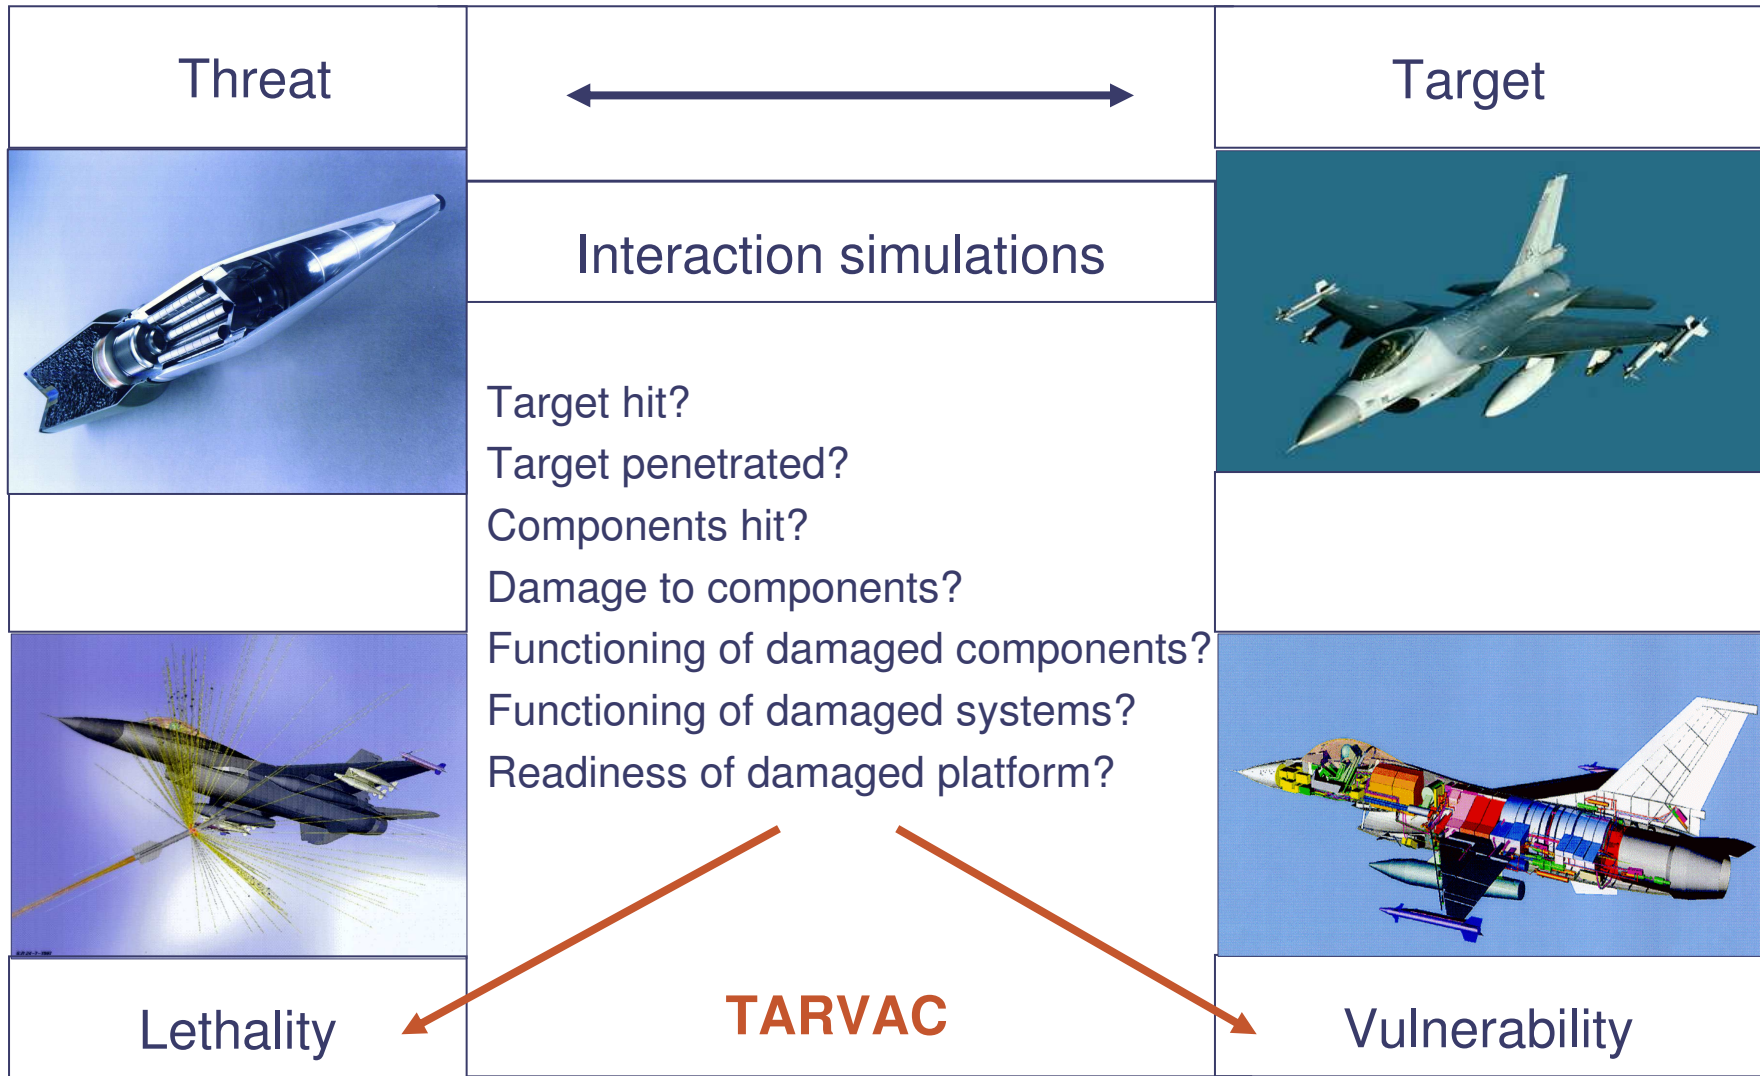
Threat

Target

Interaction simulations

Target hit?
Target penetrated?
Components hit?
Damage to components?
Functioning of damaged components?
Functioning of damaged systems?
Readiness of damaged platform?

Lethality

TARVAC

Vulnerability